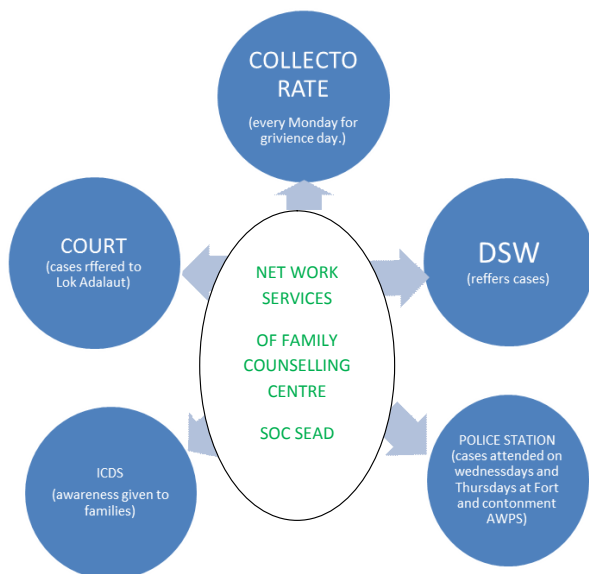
COLLECTO RATE

(every Monday for grivience day.)

COURT

(cases rffered to Lok Adalaut)

NET WORK SERVICES

OF FAMILY COUNSELLING CENTRE

SOC SEAD

DSW

(reffers cases)

ICDS

(awareness given to families)

POLICE STATION

(cases attended on wednesdays and Thursdays at Fort and contonment AWPS)